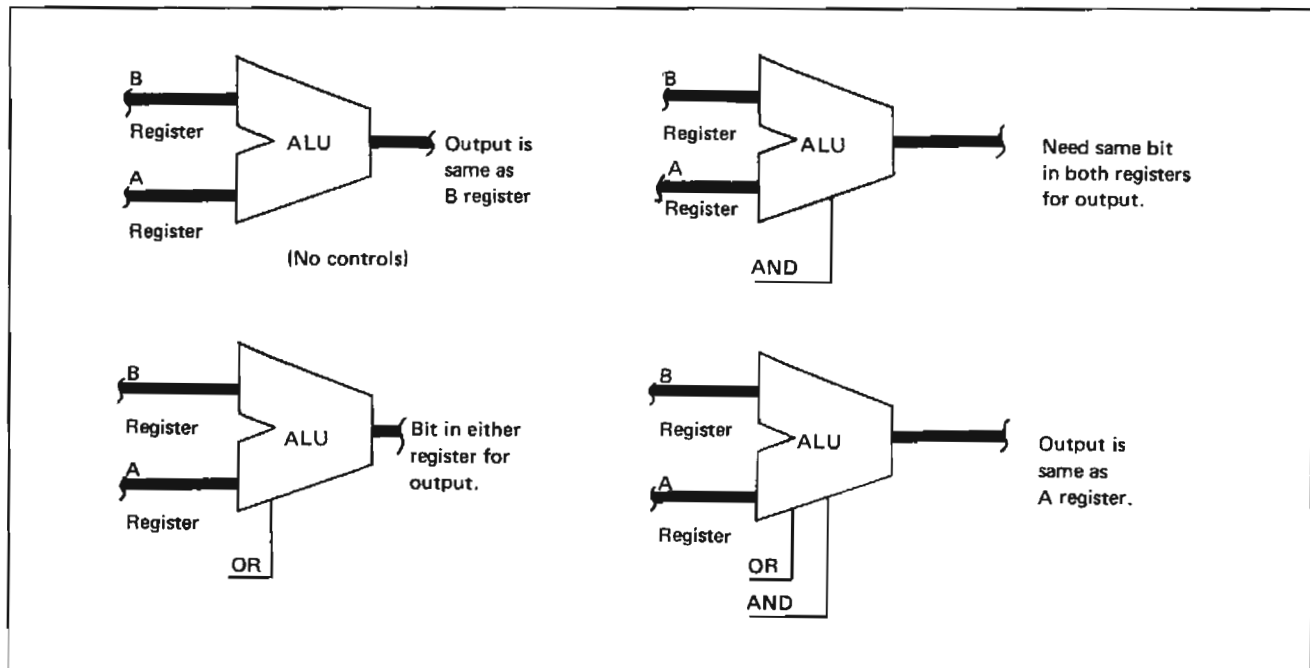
B
Register
A
Register
ALU
Output is same as B register
(No controls)

B
Register
A
Register
ALU
Need same bit in both registers for output.
AND

B
Register
A
Register
ALU
Bit in either register for output.
OR

B
Register
A
Register
ALU
Output is same as A register.
OR
AND